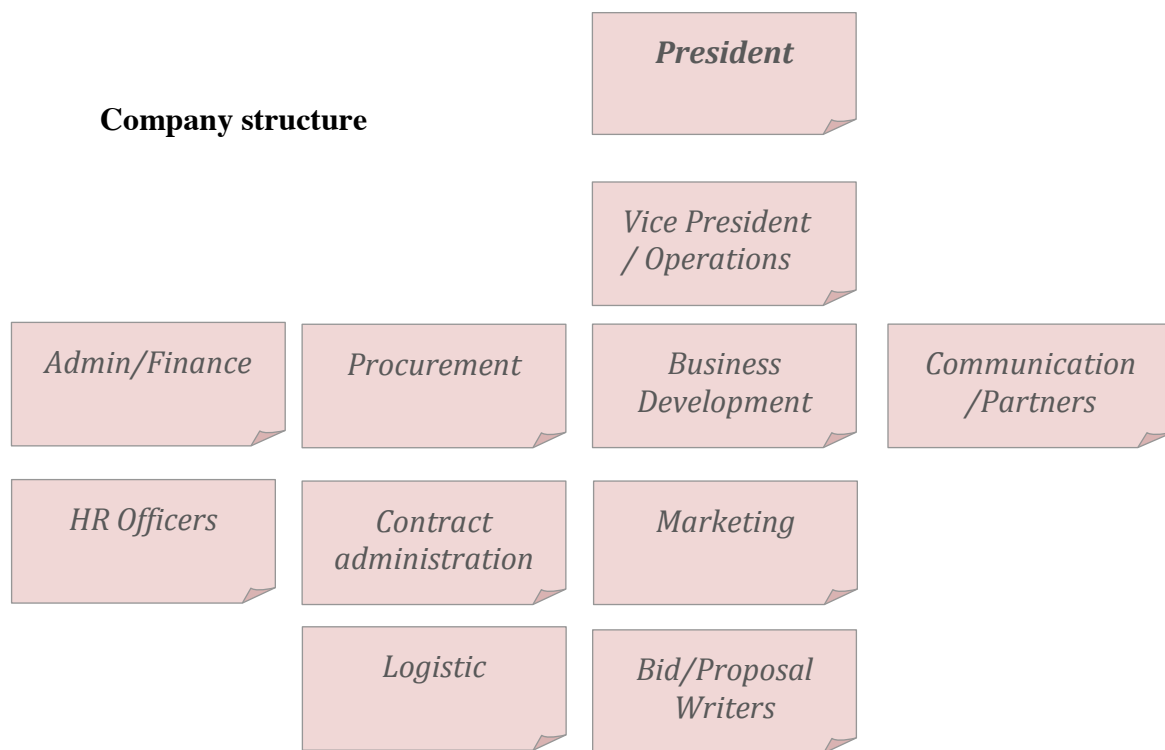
President

Company structure

Vice President / Operations

Admin/Finance

Procurement

Business Development

Communication /Partners

HR Officers

Contract administration

Marketing

Logistic

Bid/Proposal Writers